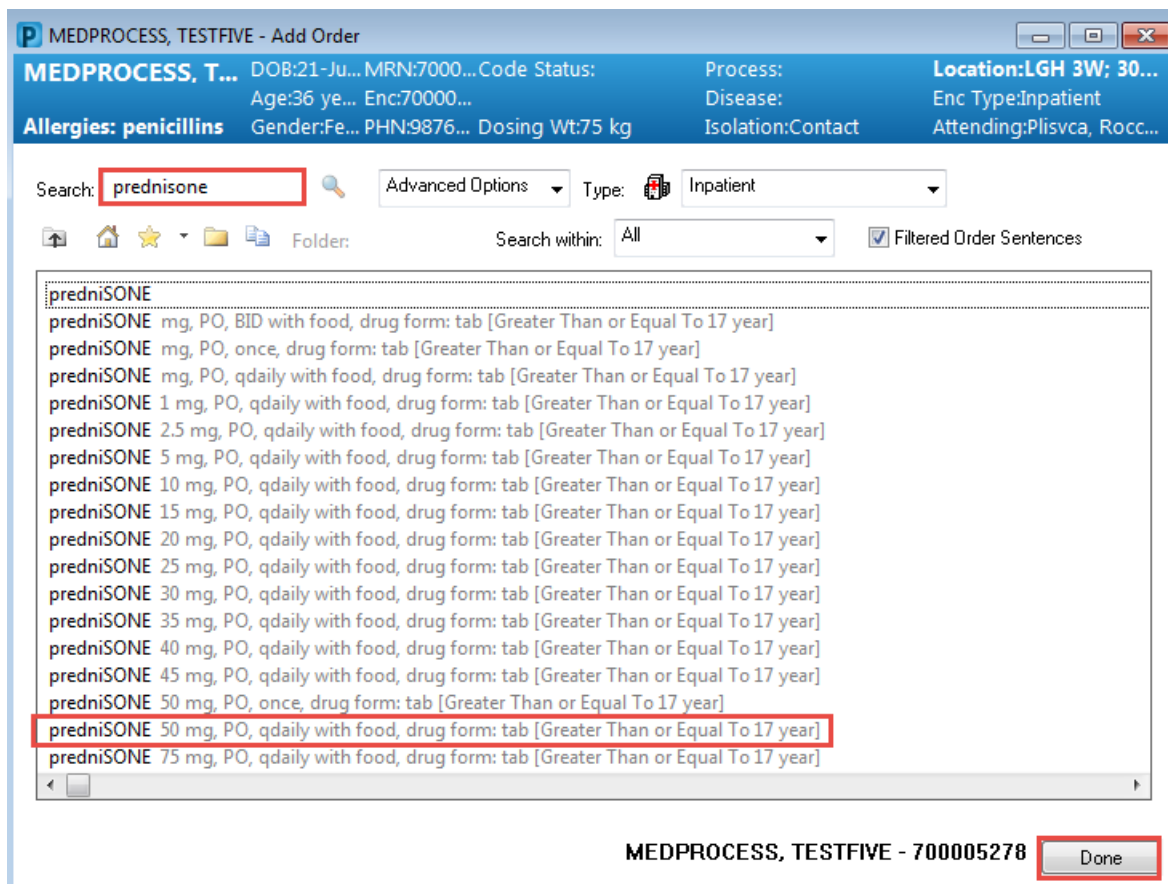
P MEDPROCESS, TESTFIVE - Add Order

MEDPROCESS, T... DOB:21-Ju... MRN:7000... Code Status: Process: Location:LGH 3W; 30...
Age:36 ye... Enc:70000... Disease: Enc Type:Inpatient
Allergies: penicillins Gender:Fe... PHN:9876... Dosing Wt:75 kg Isolation:Contact Attending:Plisvca, Rocc...

Search: prednisone Advanced Options Type: Inpatient

Folder: Search within: All Filtered Order Sentences

predniSONE
predniSONE mg, PO, BID with food, drug form: tab [Greater Than or Equal To 17 year]
predniSONE mg, PO, once, drug form: tab [Greater Than or Equal To 17 year]
predniSONE mg, PO, qdaily with food, drug form: tab [Greater Than or Equal To 17 year]
predniSONE 1 mg, PO, qdaily with food, drug form: tab [Greater Than or Equal To 17 year]
predniSONE 2.5 mg, PO, qdaily with food, drug form: tab [Greater Than or Equal To 17 year]
predniSONE 5 mg, PO, qdaily with food, drug form: tab [Greater Than or Equal To 17 year]
predniSONE 10 mg, PO, qdaily with food, drug form: tab [Greater Than or Equal To 17 year]
predniSONE 15 mg, PO, qdaily with food, drug form: tab [Greater Than or Equal To 17 year]
predniSONE 20 mg, PO, qdaily with food, drug form: tab [Greater Than or Equal To 17 year]
predniSONE 25 mg, PO, qdaily with food, drug form: tab [Greater Than or Equal To 17 year]
predniSONE 30 mg, PO, qdaily with food, drug form: tab [Greater Than or Equal To 17 year]
predniSONE 35 mg, PO, qdaily with food, drug form: tab [Greater Than or Equal To 17 year]
predniSONE 40 mg, PO, qdaily with food, drug form: tab [Greater Than or Equal To 17 year]
predniSONE 45 mg, PO, qdaily with food, drug form: tab [Greater Than or Equal To 17 year]
predniSONE 50 mg, PO, once, drug form: tab [Greater Than or Equal To 17 year]
predniSONE 50 mg, PO, qdaily with food, drug form: tab [Greater Than or Equal To 17 year]
predniSONE 75 mg, PO, qdaily with food, drug form: tab [Greater Than or Equal To 17 year]

MEDPROCESS, TESTFIVE - 700005278 Done